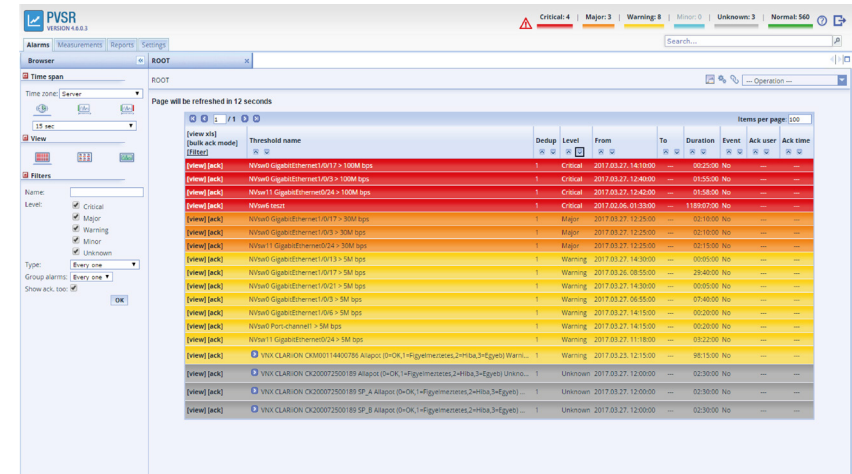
PVSR
VERSION 4.6.0.3

Critical: 4 | Major: 3 | Warning: 8 | Minor: 0 | Unknown: 3 | Normal: 560

Alarms | Measurements | Reports | Settings

Search...

Browser

ROOT

ROOT

-- Operation --

Time span

Time zone: Server

15 sec

View

Filters

Name:

Level:

Critical

Major

Warning

Minor

Unknown

Type: Every one

Group alarms: Every one

Show ack. too:

OK

Page will be refreshed in 12 seconds

1 / 1

Items per page 100

| [view xls] [bulk ack mode] [Filter] | Threshold name | Dedup | Level | From | To | Duration | Event | Ack user | Ack time |
|---|---|---|---|---|---|---|---|---|---|
| [view] [ack] | NVsw0 GigabitEthernet1/0/17 > 100M bps | 1 | Critical | 2017.03.27. 14:10:00 | --- | 00:25:00 | No | --- | --- |
| [view] [ack] | NVsw0 GigabitEthernet1/0/3 > 100M bps | 1 | Critical | 2017.03.27. 12:40:00 | --- | 01:55:00 | No | --- | --- |
| [view] [ack] | NVsw11 GigabitEthernet0/24 > 100M bps | 1 | Critical | 2017.03.27. 12:42:00 | --- | 01:58:00 | No | --- | --- |
| [view] [ack] | NVsw6 teszt | 1 | Critical | 2017.02.06. 01:53:00 | --- | 1189:07:00 | No | --- | --- |
| [view] [ack] | NVsw0 GigabitEthernet1/0/17 > 30M bps | 1 | Major | 2017.03.27. 12:25:00 | --- | 02:10:00 | No | --- | --- |
| [view] [ack] | NVsw0 GigabitEthernet1/0/3 > 30M bps | 1 | Major | 2017.03.27. 12:25:00 | --- | 02:10:00 | No | --- | --- |
| [view] [ack] | NVsw11 GigabitEthernet0/24 > 30M bps | 1 | Major | 2017.03.27. 12:25:00 | --- | 02:15:00 | No | --- | --- |
| [view] [ack] | NVsw0 GigabitEthernet1/0/13 > 5M bps | 1 | Warning | 2017.03.27. 14:30:00 | --- | 00:05:00 | No | --- | --- |
| [view] [ack] | NVsw0 GigabitEthernet1/0/17 > 5M bps | 1 | Warning | 2017.03.26. 08:55:00 | --- | 29:40:00 | No | --- | --- |
| [view] [ack] | NVsw0 GigabitEthernet1/0/21 > 5M bps | 1 | Warning | 2017.03.27. 14:30:00 | --- | 00:05:00 | No | --- | --- |
| [view] [ack] | NVsw0 GigabitEthernet1/0/3 > 5M bps | 1 | Warning | 2017.03.27. 06:55:00 | --- | 07:40:00 | No | --- | --- |
| [view] [ack] | NVsw0 GigabitEthernet1/0/6 > 5M bps | 1 | Warning | 2017.03.27. 14:15:00 | --- | 00:20:00 | No | --- | --- |
| [view] [ack] | NVsw0 Port-channel1 > 5M bps | 1 | Warning | 2017.03.27. 14:15:00 | --- | 00:20:00 | No | --- | --- |
| [view] [ack] | NVsw11 GigabitEthernet0/24 > 5M bps | 1 | Warning | 2017.03.27. 11:18:00 | --- | 03:22:00 | No | --- | --- |
| [view] [ack] | VNX CLARiiON CKM00114400786 Allapot (0=OK,1=Figyelmeztetes,2=Hiba,3=Egyeb) Warni... | 1 | Warning | 2017.03.23. 12:15:00 | --- | 98:15:00 | No | --- | --- |
| [view] [ack] | VNX CLARiiON CK200072500189 Allapot (0=OK,1=Figyelmeztetes,2=Hiba,3=Egyeb) Unkno... | 1 | Unknown | 2017.03.27. 12:00:00 | --- | 02:30:00 | No | --- | --- |
| [view] [ack] | VNX CLARiiON CK200072500189 SP_A Allapot (0=OK,1=Figyelmeztetes,2=Hiba,3=Egyeb) ... | 1 | Unknown | 2017.03.27. 12:00:00 | --- | 02:30:00 | No | --- | --- |
| [view] [ack] | VNX CLARiiON CK200072500189 SP_B Allapot (0=OK,1=Figyelmeztetes,2=Hiba,3=Egyeb) ... | 1 | Unknown | 2017.03.27. 12:00:00 | --- | 02:30:00 | No | --- | --- |